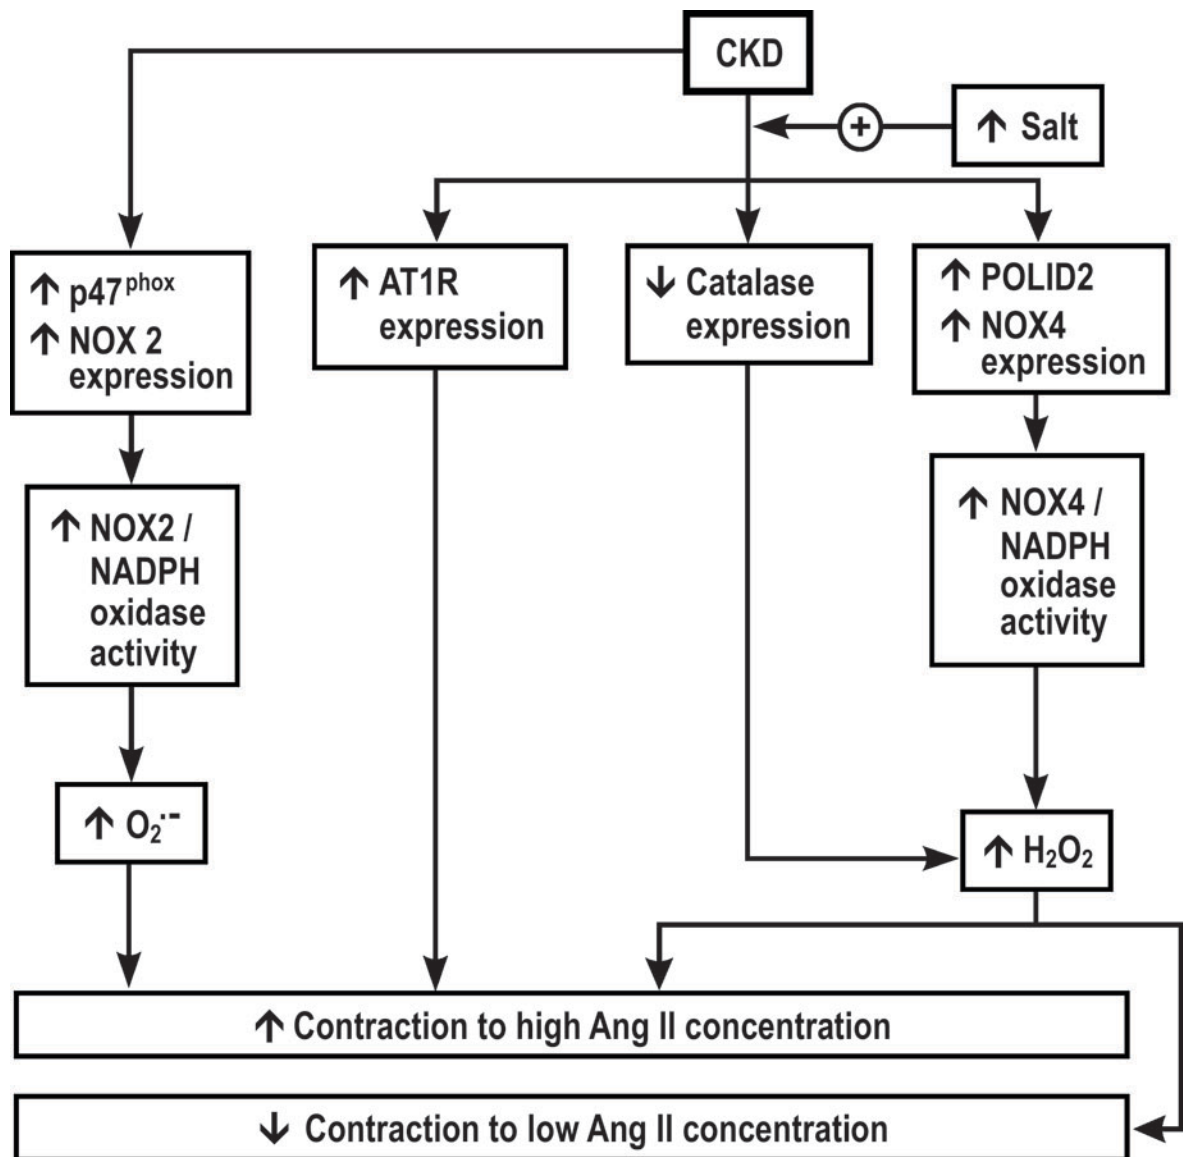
CKD

+

↑ Salt

↑ p47$^{phox}$
↑ NOX 2 expression

↑ AT1R expression

↓ Catalase expression

↑ POLID2
↑ NOX4 expression

↑ NOX2 / NADPH oxidase activity

↑ NOX4 / NADPH oxidase activity

↑ $O_2^{\cdot -}$

↑ $H_2O_2$

↑ Contraction to high Ang II concentration

↓ Contraction to low Ang II concentration